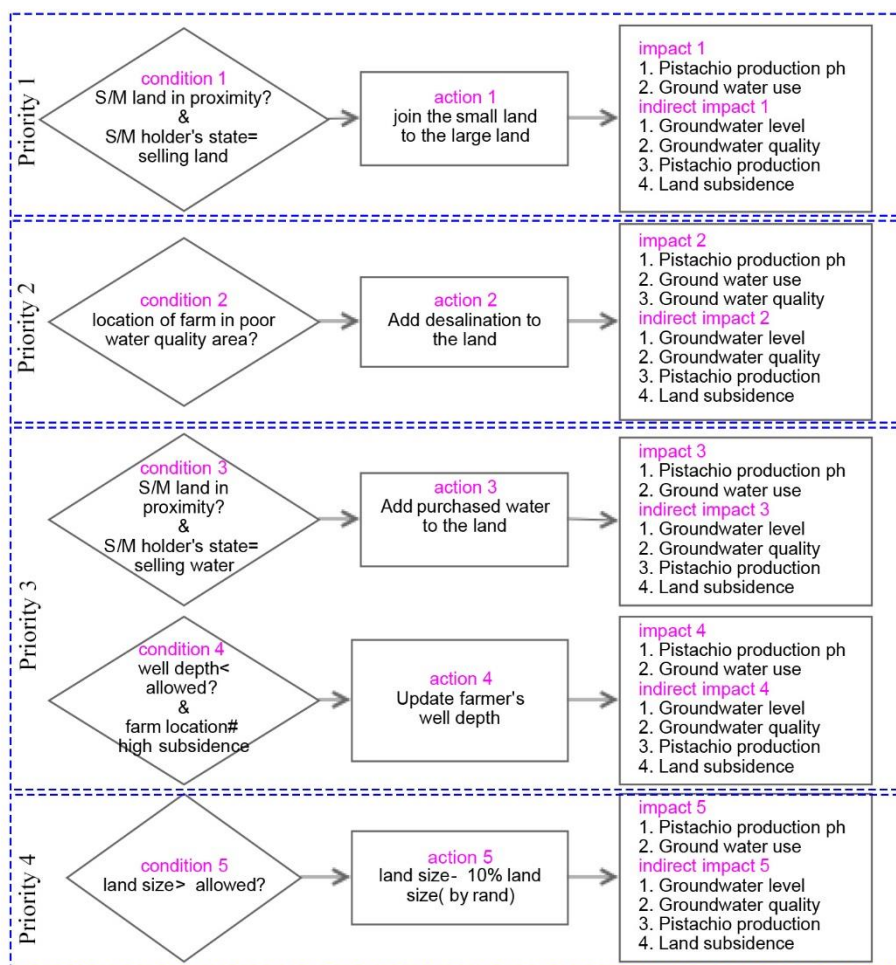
Priority 1

condition 1
S/M land in proximity?
&
S/M holder's state= selling land

action 1
join the small land to the large land

impact 1
1. Pistachio production ph
2. Ground water use
indirect impact 1
1. Groundwater level
2. Groundwater quality
3. Pistachio production
4. Land subsidence

Priority 2

condition 2
location of farm in poor water quality area?

action 2
Add desalination to the land

impact 2
1. Pistachio production ph
2. Ground water use
3. Ground water quality
indirect impact 2
1. Groundwater level
2. Groundwater quality
3. Pistachio production
4. Land subsidence

Priority 3

condition 3
S/M land in proximity?
&
S/M holder's state= selling water

action 3
Add purchased water to the land

impact 3
1. Pistachio production ph
2. Ground water use
indirect impact 3
1. Groundwater level
2. Groundwater quality
3. Pistachio production
4. Land subsidence

condition 4
well depth< allowed?
&
farm location# high subsidence

action 4
Update farmer's well depth

impact 4
1. Pistachio production ph
2. Ground water use
indirect impact 4
1. Groundwater level
2. Groundwater quality
3. Pistachio production
4. Land subsidence

Priority 4

condition 5
land size> allowed?

action 5
land size- 10% land size( by rand)

impact 5
1. Pistachio production ph
2. Ground water use
indirect impact 5
1. Groundwater level
2. Groundwater quality
3. Pistachio production
4. Land subsidence